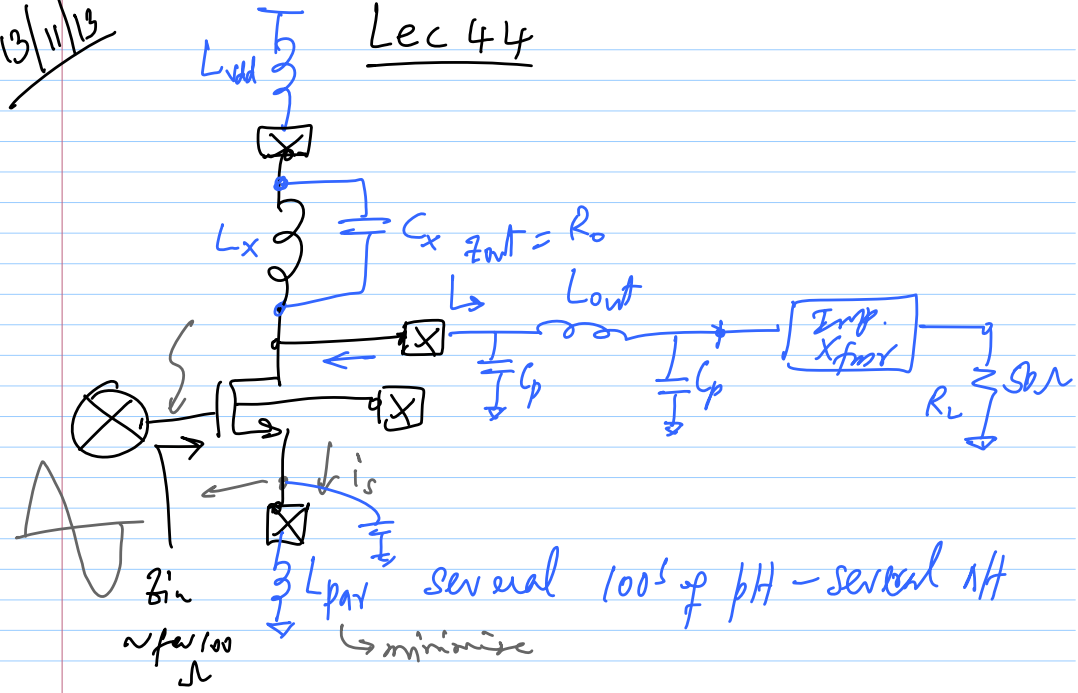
13/11/13

Lec 44

$L_{vdd}$

$L_x$

$C_x$

$Z_{out} = R_o$

$L_{out}$

$C_p$

$C_p$

Imp. Xfmr

$R_L$

$50\Omega$

$i_s$

$Z_{in}$

~few 100 $\Omega$

$L_{par}$ several 100's of pH – several nH

minimize